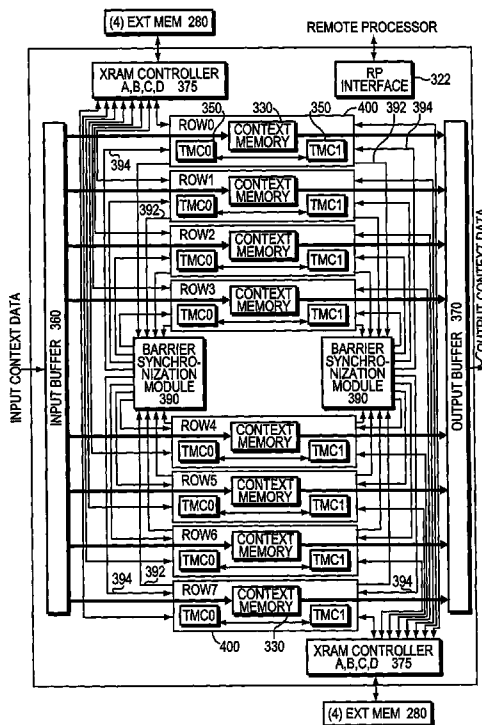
(4) EXT MEM 280

REMOTE PROCESSOR

XRAM CONTROLLER A,B,C,D 375

RP INTERFACE 322

350 330 350 400 392 394

ROW0 CONTEXT MEMORY TMC0 TMC1

394

ROW1 CONTEXT MEMORY TMC0 TMC1

392

ROW2 CONTEXT MEMORY TMC0 TMC1

ROW3 CONTEXT MEMORY TMC0 TMC1

INPUT CONTEXT DATA

INPUT BUFFER 360

BARRIER SYNCHRONIZATION MODULE 390

BARRIER SYNCHRONIZATION MODULE 390

OUTPUT BUFFER 370

OUTPUT CONTEXT DATA

ROW4 CONTEXT MEMORY TMC0 TMC1

ROW5 CONTEXT MEMORY TMC0 TMC1

ROW6 CONTEXT MEMORY TMC0 TMC1

394 392

ROW7 CONTEXT MEMORY TMC0 TMC1

394

400 330

XRAM CONTROLLER A,B,C,D 375

(4) EXT MEM 280